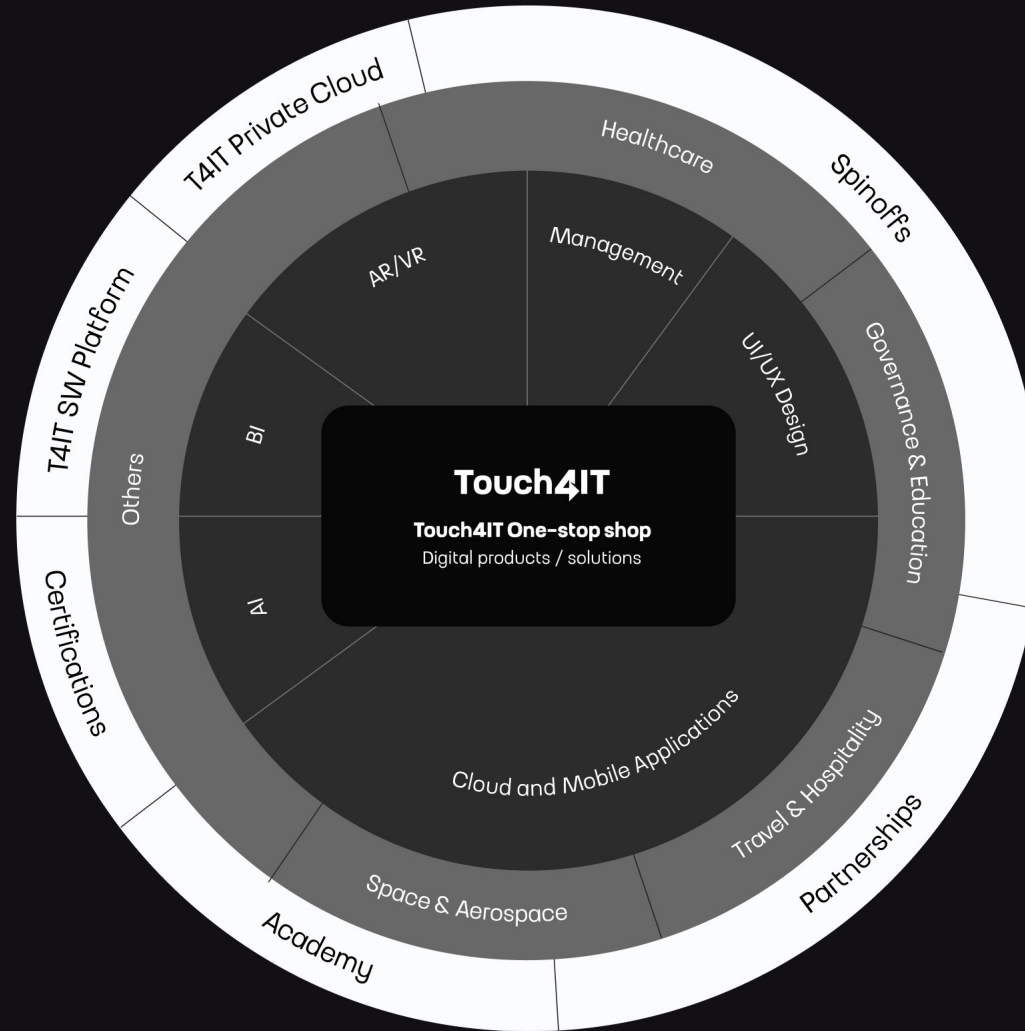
Touch4IT

Touch4IT One-stop shop
Digital products / solutions

AR/VR
Management
UI/UX Design
BI
AI
Cloud and Mobile Applications

Healthcare
Governance & Education
Travel & Hospitality
Space & Aerospace
Others

T4IT Private Cloud
Spinoffs
Partnerships
Academy
Certifications
T4IT SW Platform